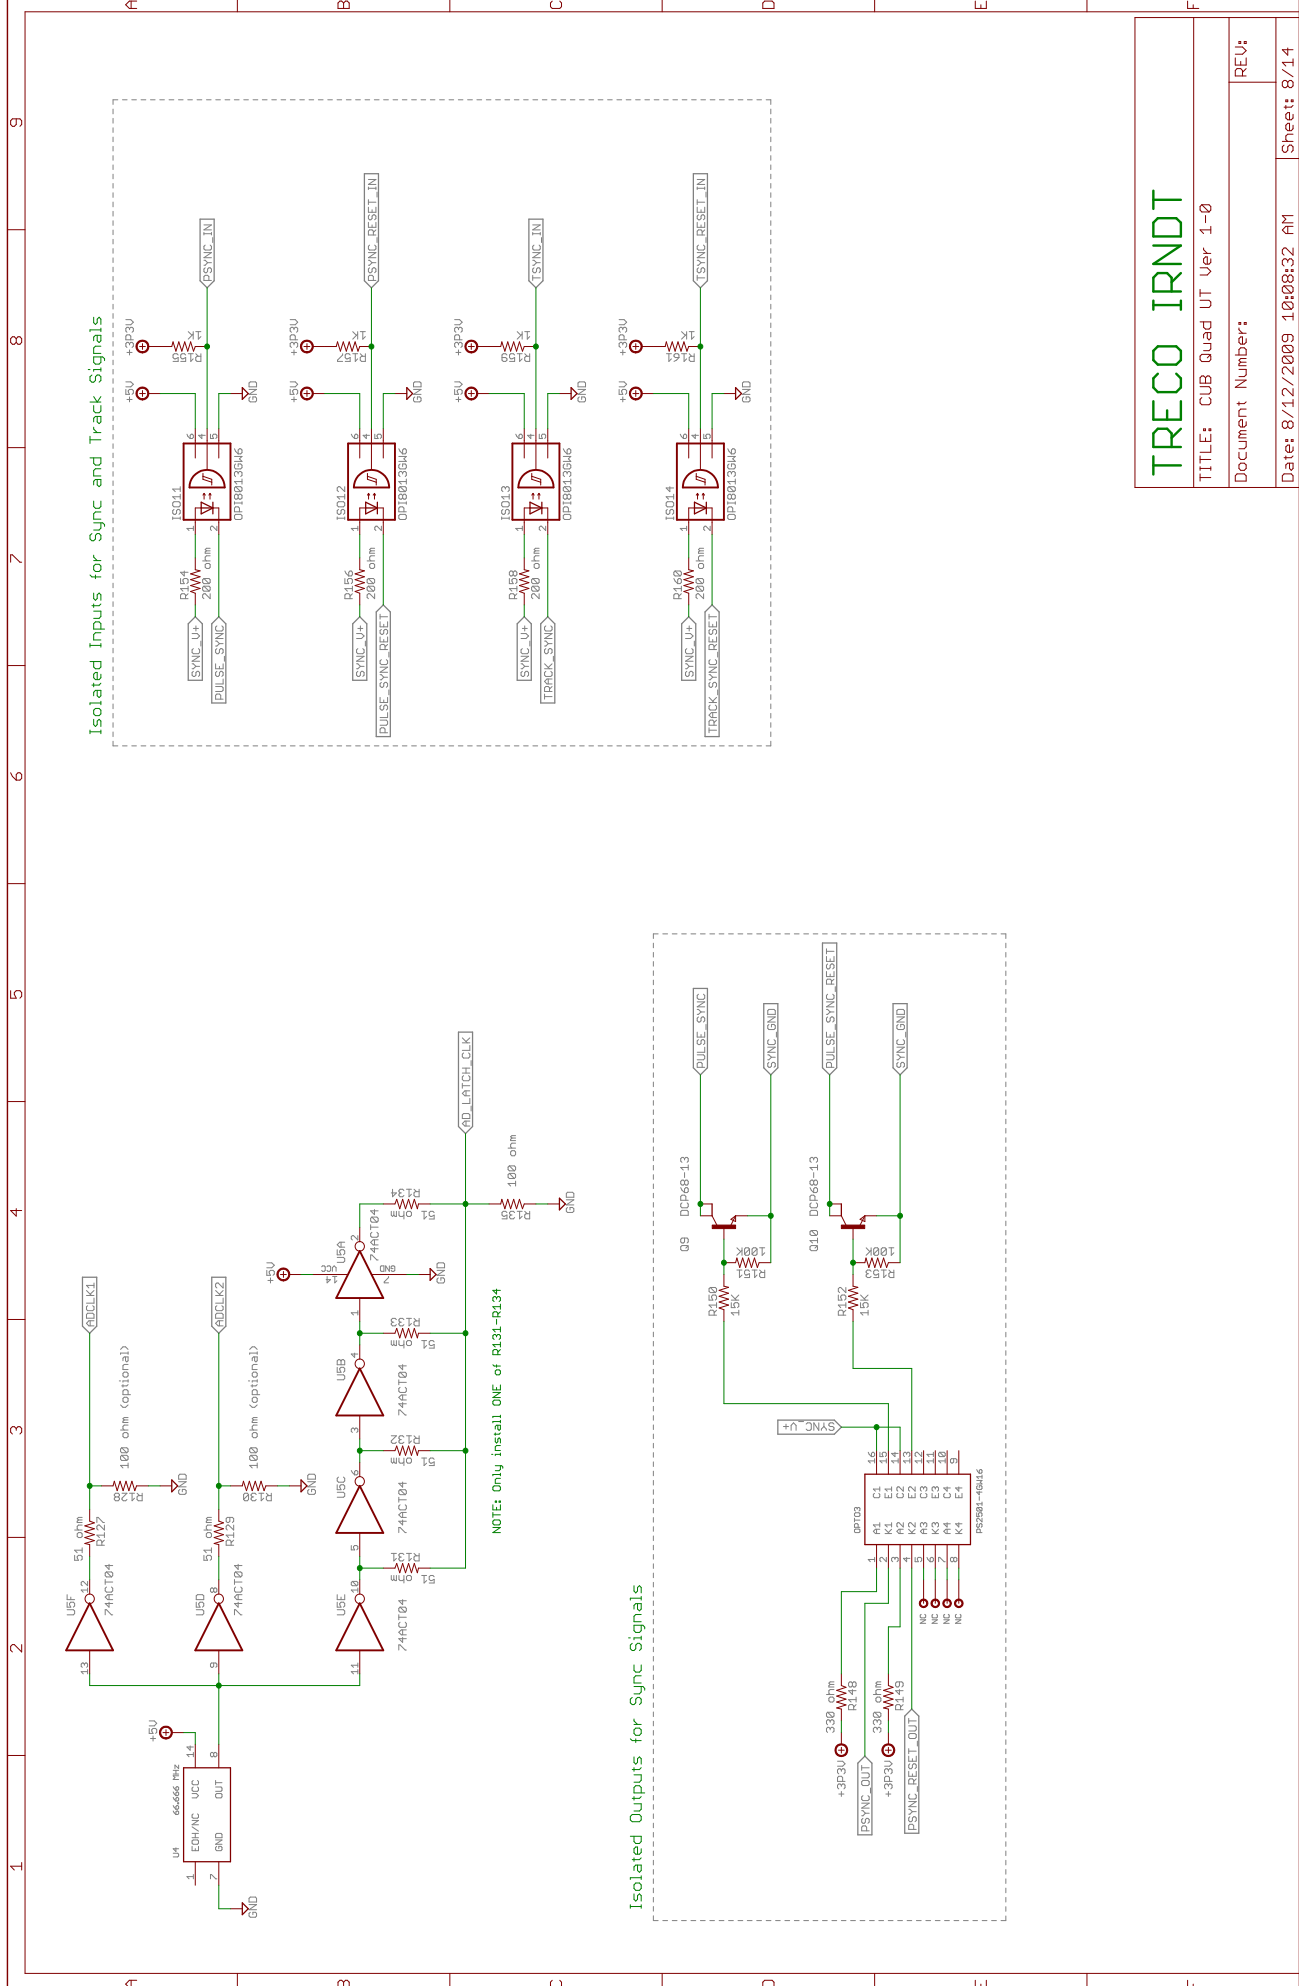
TRECO IRNDT
TITLE: CUB Quad UT Ver 1-0
Document Number:
REV:
Date: 8/12/2009 10:08:32 AM
Sheet: 8/14

Isolated Inputs for Sync and Track Signals

PSYNC_IN
PSYNC_RESET_IN
TSYNC_IN
TSYNC_RESET_IN
+3P3V
R155 1K
R157 1K
R159 1K
R161 1K
+5V
GND
ISO11 OPI8013GW6
ISO12 OPI8013GW6
ISO13 OPI8013GW6
ISO14 OPI8013GW6
R154 200 ohm
R156 200 ohm
R158 200 ohm
R160 200 ohm
SYNC_U+
PULSE_SYNC
PULSE_SYNC_RESET
TRACK_SYNC
TRACK_SYNC_RESET

AD_LATCH_CLK
ADCLK1
ADCLK2
100 ohm (optional)
R128
R130
R127 51 ohm
R129 51 ohm
U5F 74ACT04
U5D 74ACT04
U5E 74ACT04
U5C 74ACT04
U5B 74ACT04
U5A 74ACT04
R131 51 ohm
R132 51 ohm
R133 51 ohm
R134 51 ohm
R135 100 ohm
GND
+5V
VCC
NOTE: Only install ONE of R131-R134
U4 66.666 MHz EOH/NC VCC GND OUT

Isolated Outputs for Sync Signals

PULSE_SYNC
SYNC_GND
PULSE_SYNC_RESET
SYNC_GND
Q9 DCP68-13
Q10 DCP68-13
R151 100K
R153 100K
R150 15K
R152 15K
SYNC_U+
OPTO3 PS2501-4GW16
A1 K1 A2 K2 A3 K3 A4 K4
C1 E1 C2 E2 C3 E3 C4 E4
NC NC NC NC
R148 330 ohm
R149 330 ohm
+3P3V
PSYNC_OUT
PSYNC_RESET_OUT

A B C D E F
1 2 3 4 5 6 7 8 9